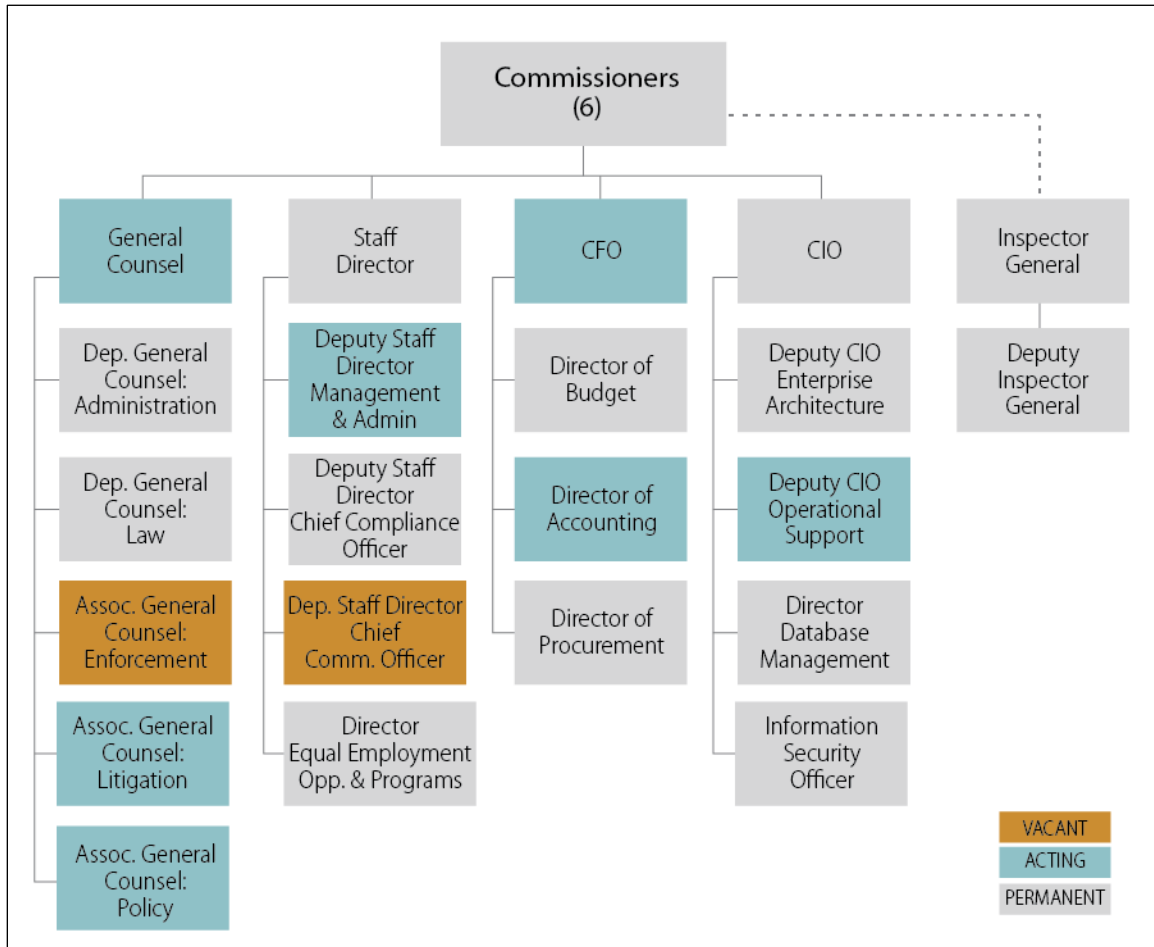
Commissioners (6)

General Counsel

Dep. General Counsel: Administration

Dep. General Counsel: Law

Assoc. General Counsel: Enforcement

Assoc. General Counsel: Litigation

Assoc. General Counsel: Policy

Staff Director

Deputy Staff Director Management & Admin

Deputy Staff Director Chief Compliance Officer

Dep. Staff Director Chief Comm. Officer

Director Equal Employment Opp. & Programs

CFO

Director of Budget

Director of Accounting

Director of Procurement

CIO

Deputy CIO Enterprise Architecture

Deputy CIO Operational Support

Director Database Management

Information Security Officer

Inspector General

Deputy Inspector General

VACANT

ACTING

PERMANENT